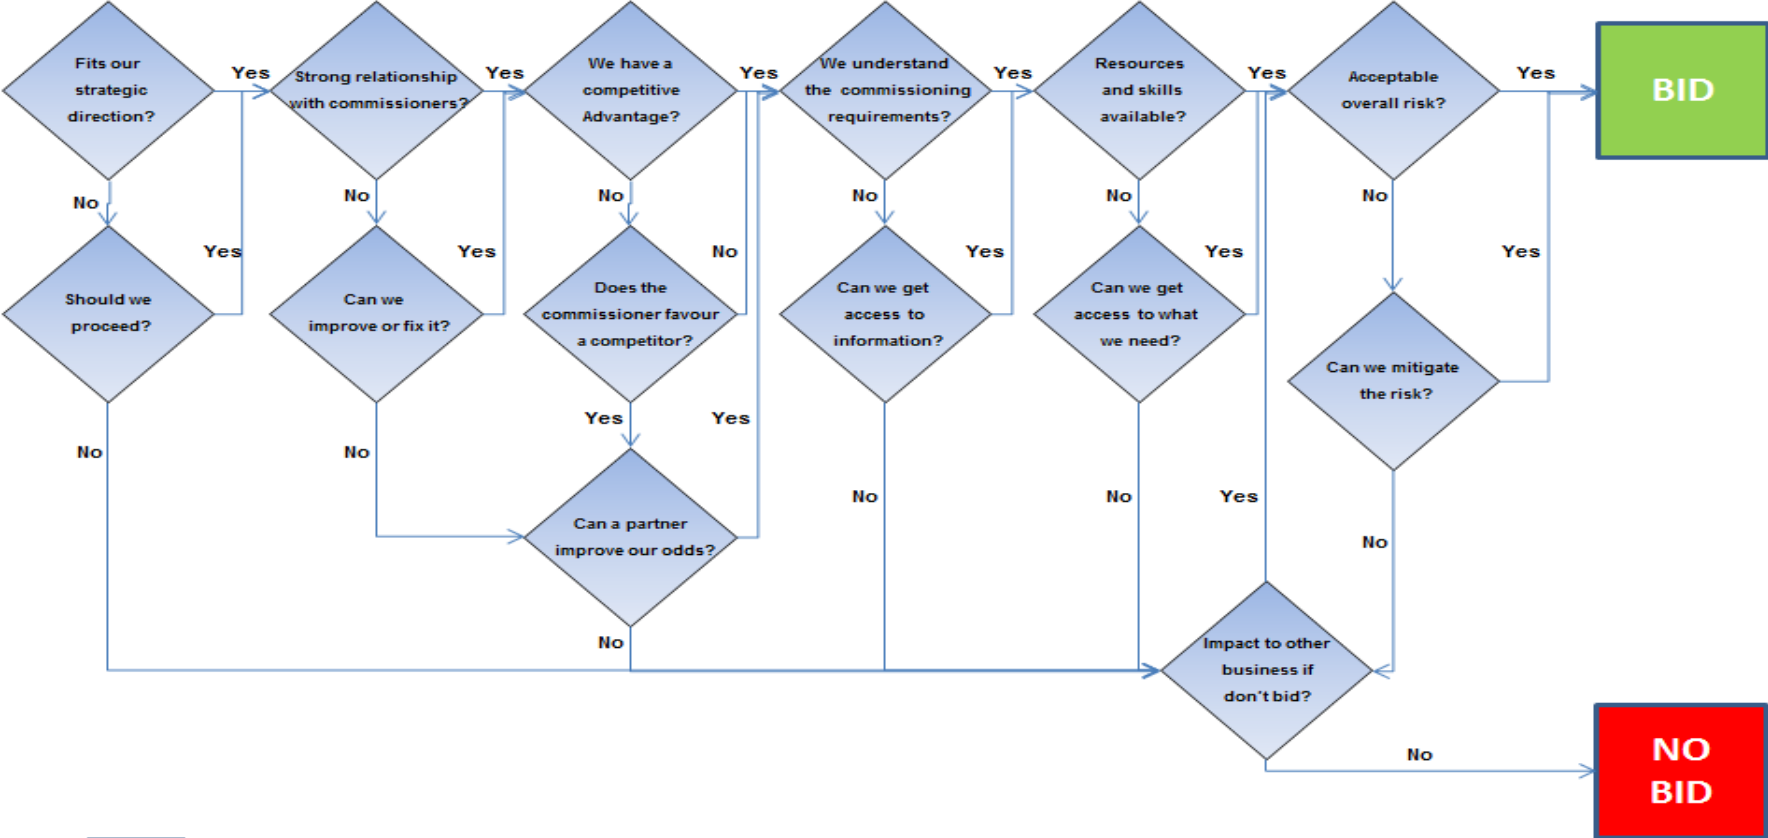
Fits our strategic direction?

Yes

Strong relationship with commissioners?

Yes

We have a competitive Advantage?

Yes

We understand the commissioning requirements?

Yes

Resources and skills available?

Yes

Acceptable overall risk?

Yes

BID

No

No

No

No

No

No

Yes

Yes

No

Yes

Yes

Yes

Should we proceed?

Can we improve or fix it?

Does the commissioner favour a competitor?

Can we get access to information?

Can we get access to what we need?

Can we mitigate the risk?

Yes

Yes

No

No

No

No

Yes

Can a partner improve our odds?

No

No

No

Impact to other business if don't bid?

No

NO BID